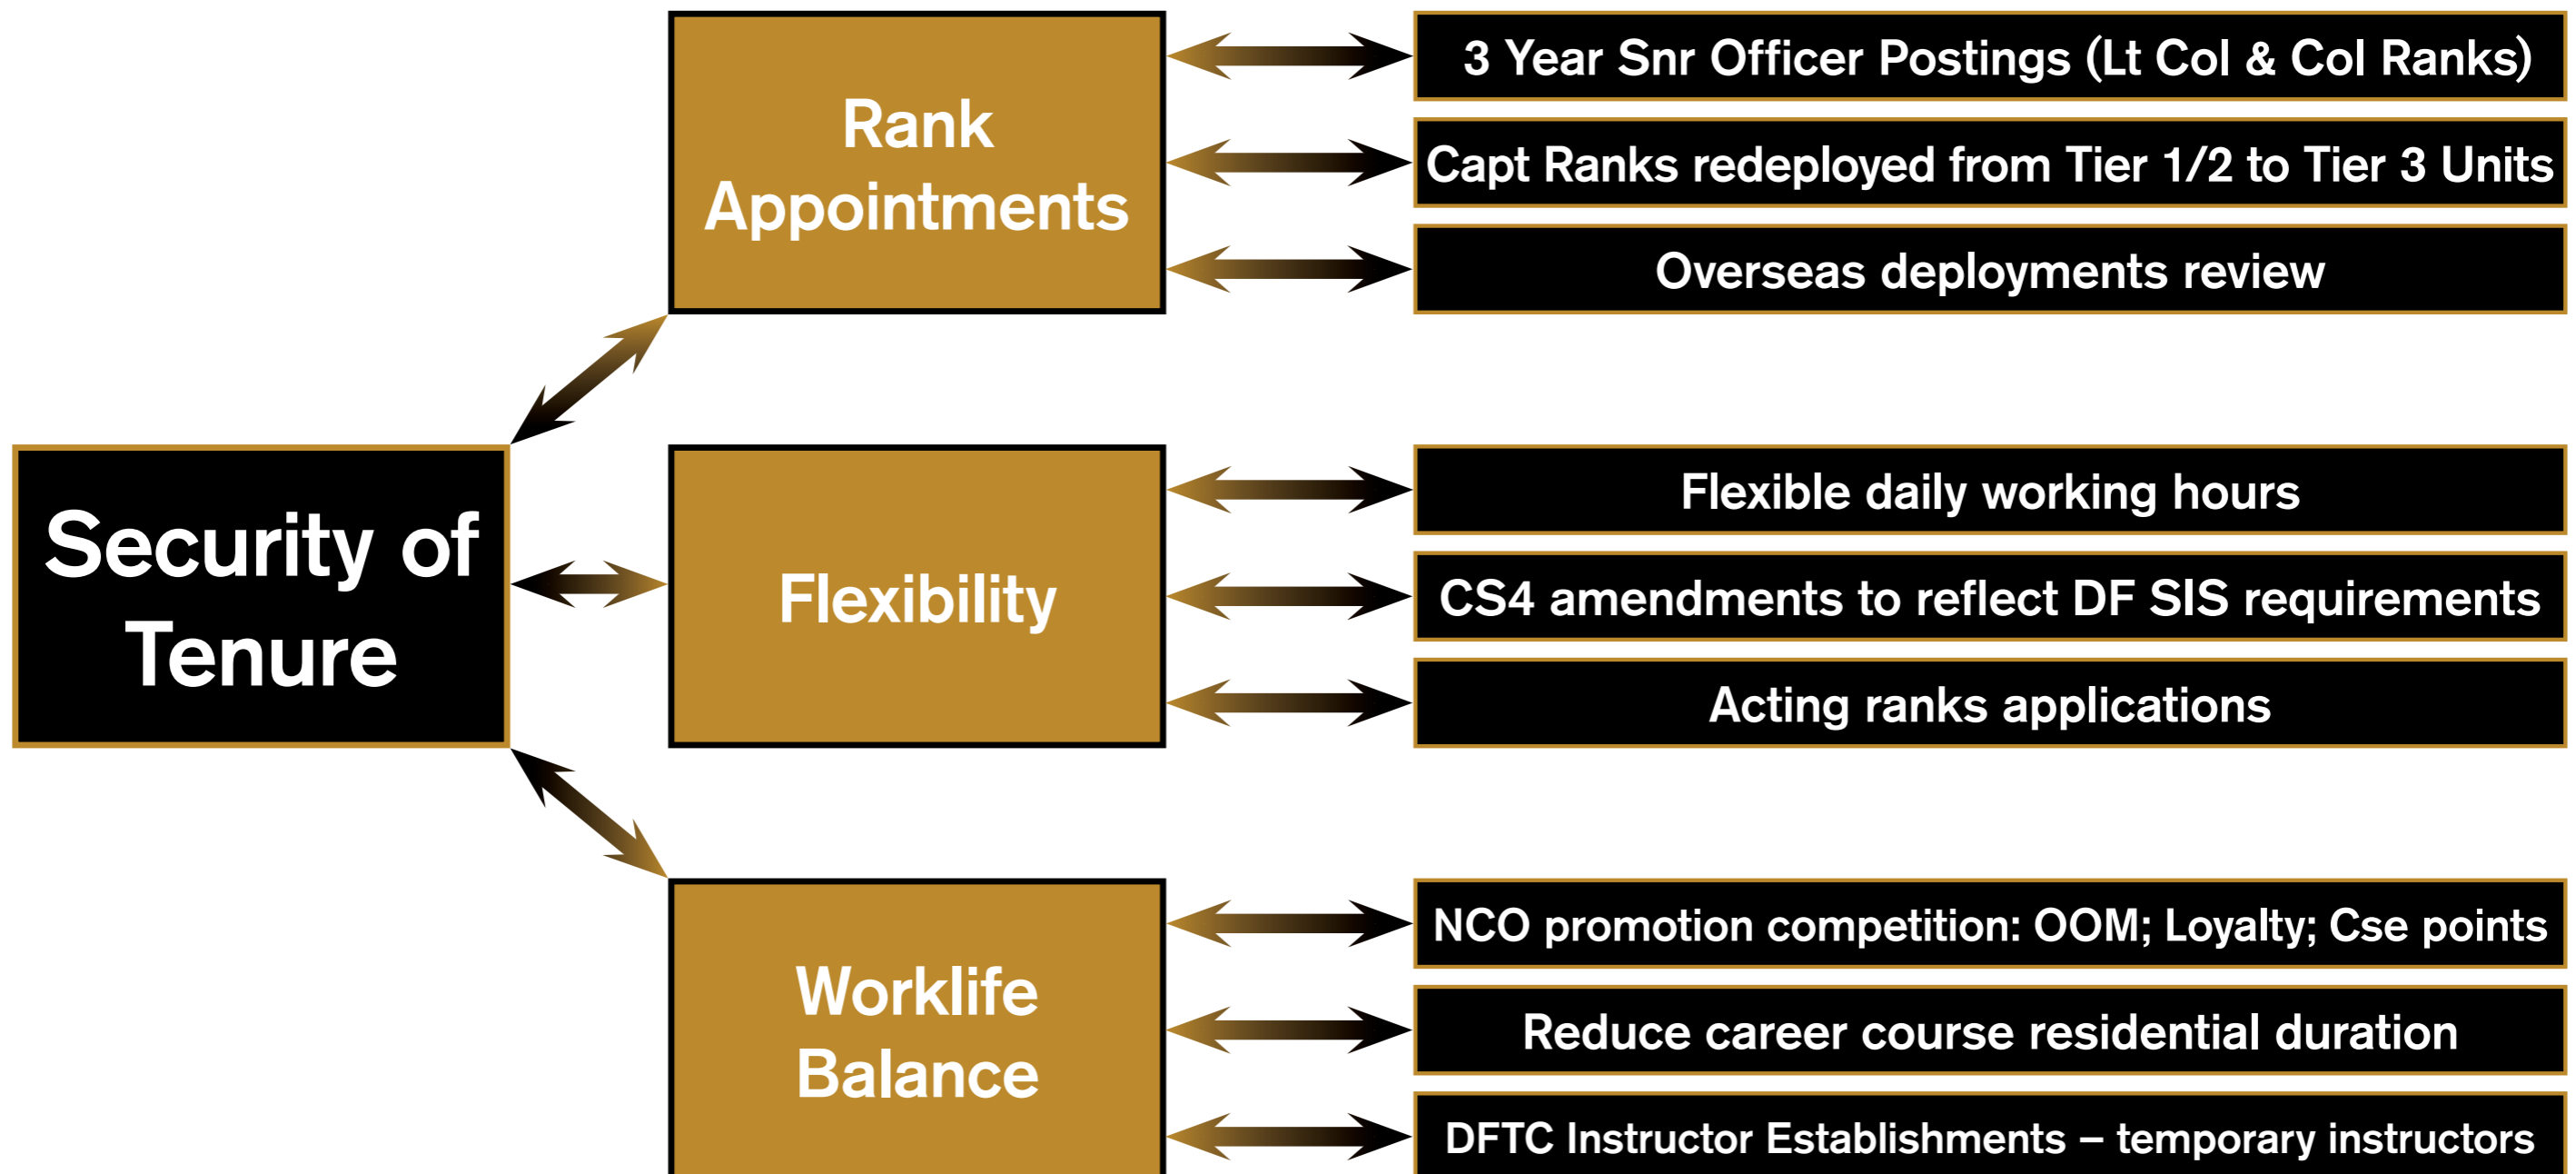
Security of Tenure

Rank Appointments

3 Year Snr Officer Postings (Lt Col & Col Ranks)

Capt Ranks redeployed from Tier 1/2 to Tier 3 Units

Overseas deployments review

Flexibility

Flexible daily working hours

CS4 amendments to reflect DF SIS requirements

Acting ranks applications

Worklife Balance

NCO promotion competition: OOM; Loyalty; Cse points

Reduce career course residential duration

DFTC Instructor Establishments – temporary instructors